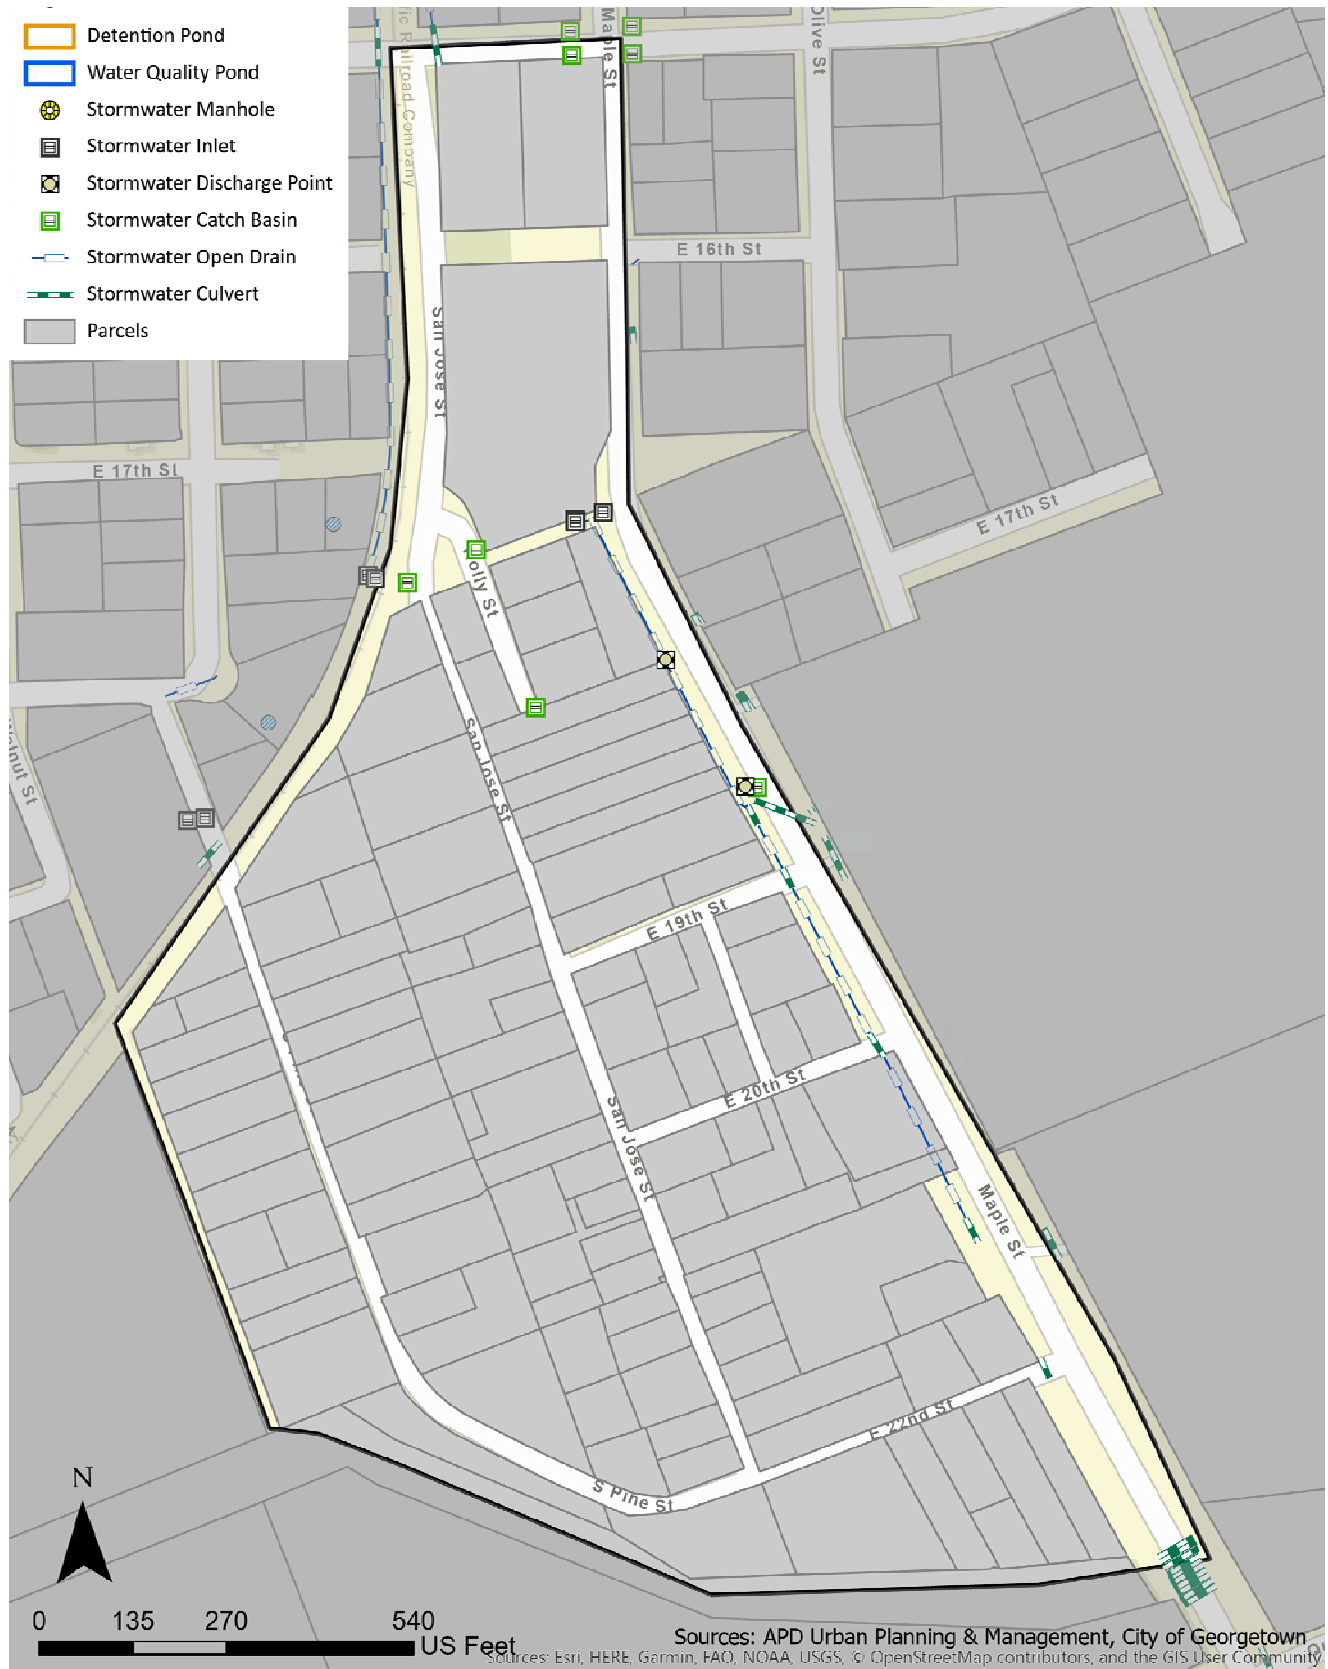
Detention Pond
Water Quality Pond
Stormwater Manhole
Stormwater Inlet
Stormwater Discharge Point
Stormwater Catch Basin
Stormwater Open Drain
Stormwater Culvert
Parcels

ic Railroad Company
Maple St
Olive St
E 16th St
San Jose St
E 17th St
E 17th St
Holly St
Walnut St
San Jose St
E 19th St
E 20th St
San Jose St
Maple St
E 22nd St
S Pine St

N

0 135 270 540
US Feet

Sources: APD Urban Planning & Management, City of Georgetown
Sources: Esri, HERE, Garmin, FAO, NOAA, USGS, © OpenStreetMap contributors, and the GIS User Community